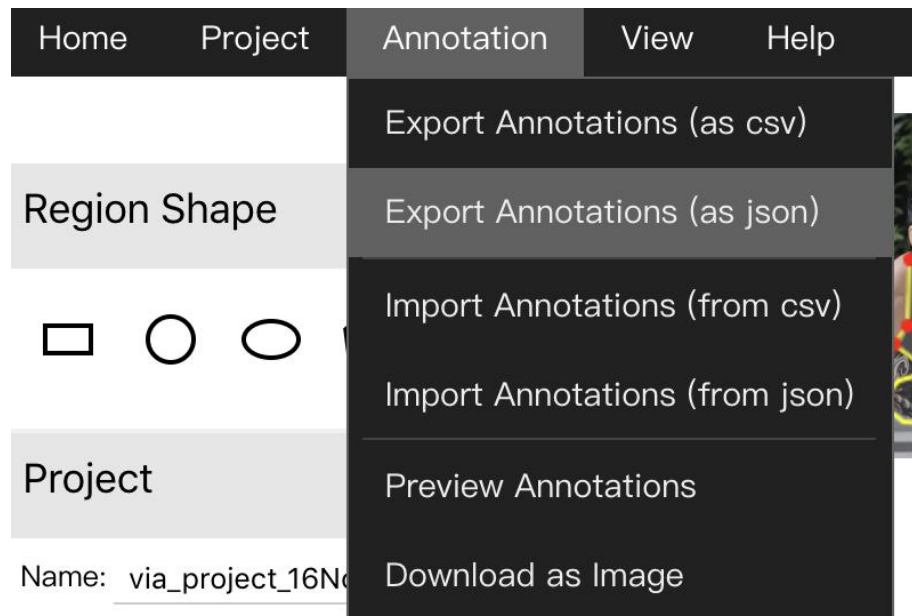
Home Project Annotation View Help

Export Annotations (as csv)

Export Annotations (as json)

Import Annotations (from csv)

Import Annotations (from json)

Preview Annotations

Download as Image

Region Shape

Project

Name: via_project_16N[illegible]